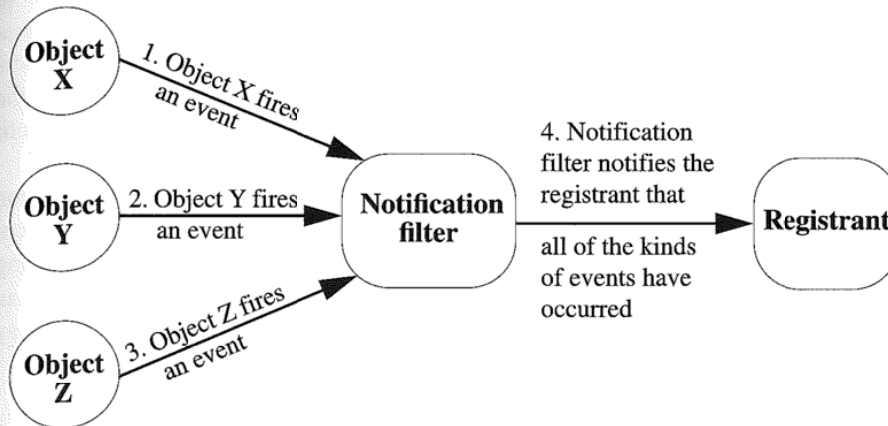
Object X

1. Object X fires an event

Object Y

2. Object Y fires an event

Object Z

3. Object Z fires an event

Notification filter

4. Notification filter notifies the registrant that

all of the kinds of events have occurred

Registrant